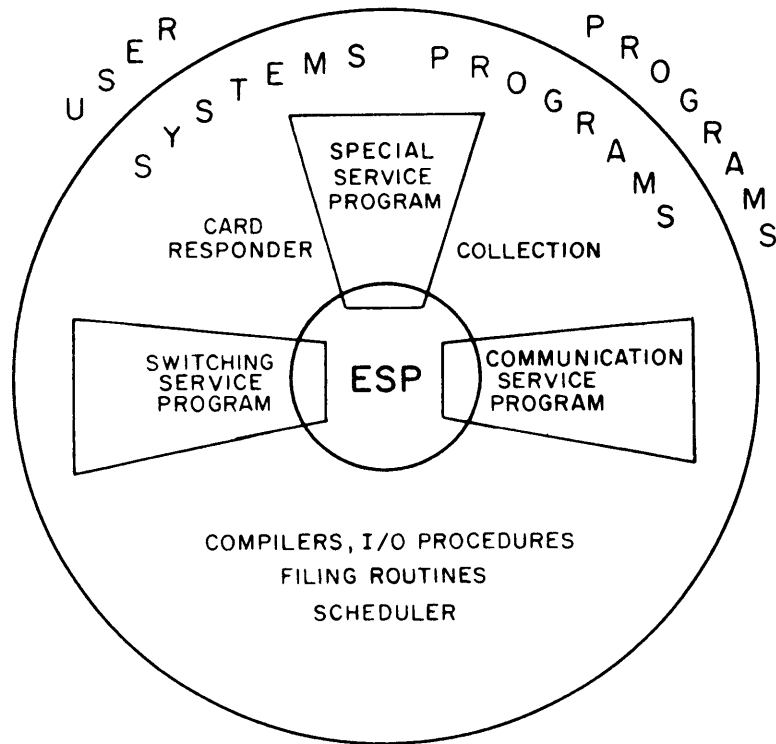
USER PROGRAMS

SYSTEMS PROGRAMS

SPECIAL SERVICE PROGRAM

CARD RESPONDER

COLLECTION

SWITCHING SERVICE PROGRAM

ESP

COMMUNICATION SERVICE PROGRAM

COMPILERS, I/O PROCEDURES
FILING ROUTINES
SCHEDULER